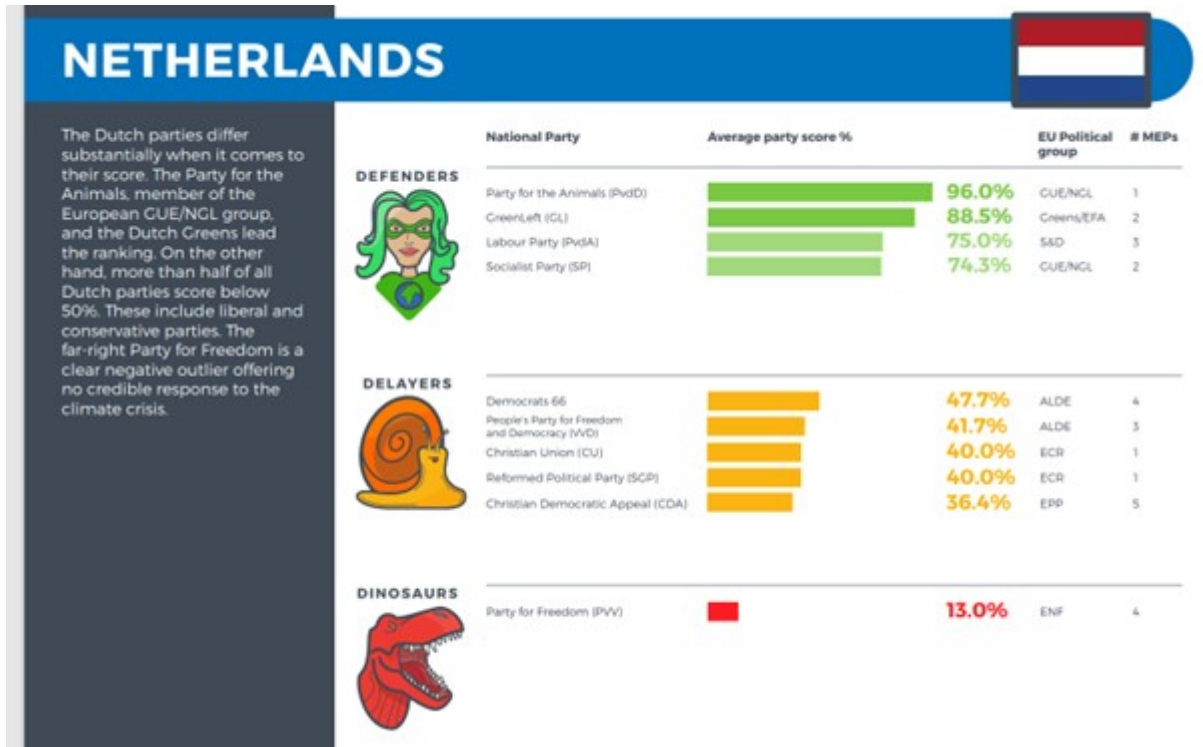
NETHERLANDS

The Dutch parties differ substantially when it comes to their score. The Party for the Animals, member of the European GUE/NGL group, and the Dutch Greens lead the ranking. On the other hand, more than half of all Dutch parties score below 50%. These include liberal and conservative parties. The far-right Party for Freedom is a clear negative outlier offering no credible response to the climate crisis.

| | National Party | Average party score % | EU Political group | # MEPs |
|---|---|---|---|---|
| DEFENDERS | Party for the Animals (PvdD) | 96.0% | GUE/NGL | 1 |
| | GreenLeft (GL) | 88.5% | Greens/EFA | 2 |
| | Labour Party (PvdA) | 75.0% | S&D | 3 |
| | Socialist Party (SP) | 74.3% | GUE/NGL | 2 |
| DELAYERS | Democrats 66 | 47.7% | ALDE | 4 |
| | People's Party for Freedom and Democracy (VVD) | 41.7% | ALDE | 3 |
| | Christian Union (CU) | 40.0% | ECR | 1 |
| | Reformed Political Party (SGP) | 40.0% | ECR | 1 |
| | Christian Democratic Appeal (CDA) | 36.4% | EPP | 5 |
| DINOSAURS | Party for Freedom (PVV) | 13.0% | ENF | 4 |